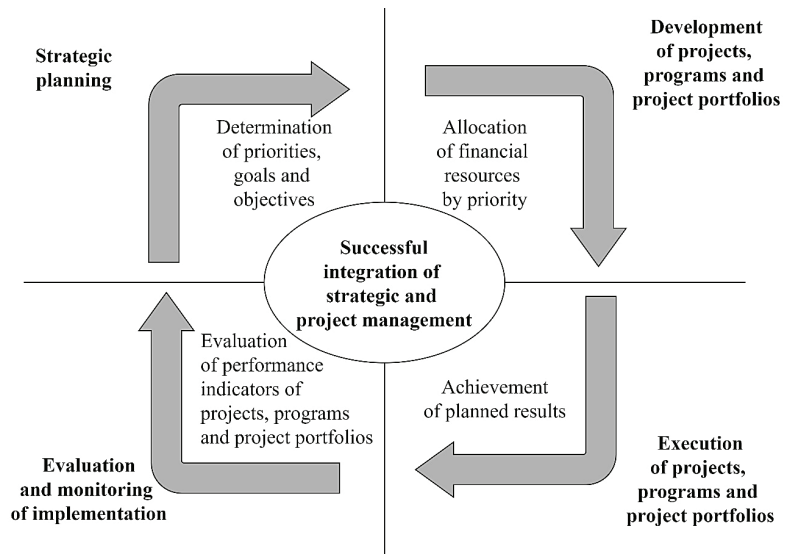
Strategic planning

Determination of priorities, goals and objectives

Development of projects, programs and project portfolios

Allocation of financial resources by priority

Successful integration of strategic and project management

Evaluation of performance indicators of projects, programs and project portfolios

Achievement of planned results

Evaluation and monitoring of implementation

Execution of projects, programs and project portfolios